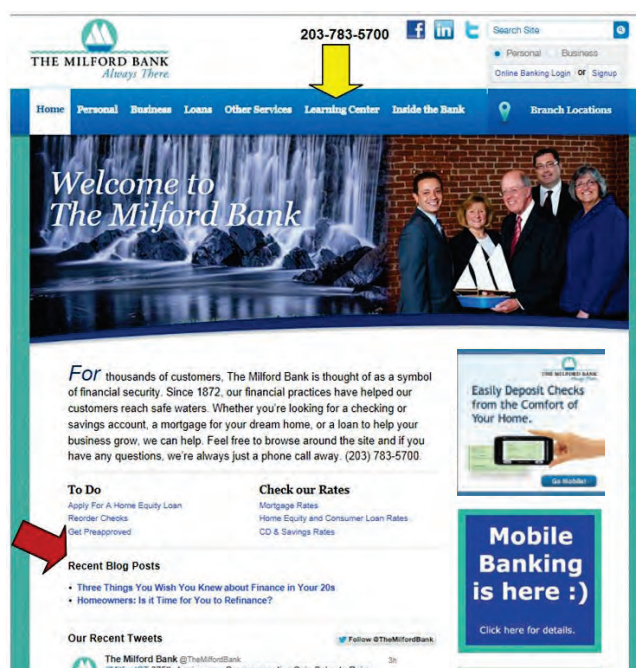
THE MILFORD BANK
Always There

203-783-5700

Search Site

Personal Business

Online Banking Login or Signup

Home Personal Business Loans Other Services Learning Center Inside the Bank Branch Locations

Welcome to The Milford Bank

For thousands of customers, The Milford Bank is thought of as a symbol of financial security. Since 1872, our financial practices have helped our customers reach safe waters. Whether you're looking for a checking or savings account, a mortgage for your dream home, or a loan to help your business grow, we can help. Feel free to browse around the site and if you have any questions, we're always just a phone call away. (203) 783-5700.

To Do
Apply For A Home Equity Loan
Reorder Checks
Get Preapproved

Check our Rates
Mortgage Rates
Home Equity and Consumer Loan Rates
CD & Savings Rates

Recent Blog Posts
• Three Things You Wish You Knew about Finance in Your 20s
• Homeowners: Is it Time for You to Refinance?

Our Recent Tweets
Follow @TheMilfordBank

The Milford Bank @TheMilfordBank
3h
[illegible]

THE MILFORD BANK
Always There
Easily Deposit Checks from the Comfort of Your Home.
Go Mobile!

Mobile Banking is here :)
Click here for details.